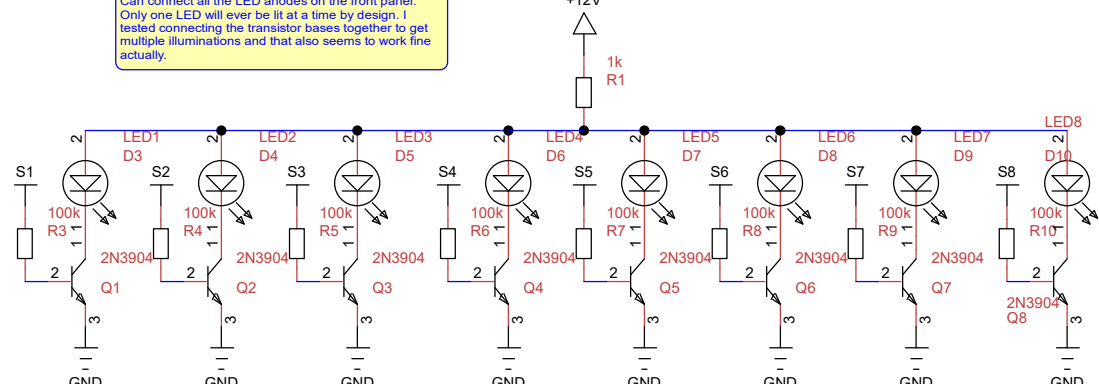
Can connect all the LED anodes on the front panel. Only one LED will ever be lit at a time by design. I tested connecting the transistor bases together to get multiple illuminations and that also seems to work fine actually.

+12V

1k
R1

LED1
D3
S1
100k
R3
2N3904
Q1
GND

LED2
D4
S2
100k
R4
2N3904
Q2
GND

LED3
D5
S3
100k
R5
2N3904
Q3
GND

LED4
D6
S4
100k
R6
2N3904
Q4
GND

LED5
D7
S5
100k
R7
2N3904
Q5
GND

LED6
D8
S6
100k
R8
2N3904
Q6
GND

LED7
D9
S7
100k
R9
2N3904
Q7
GND

LED8
D10
S8
100k
R10
2N3904
Q8
GND